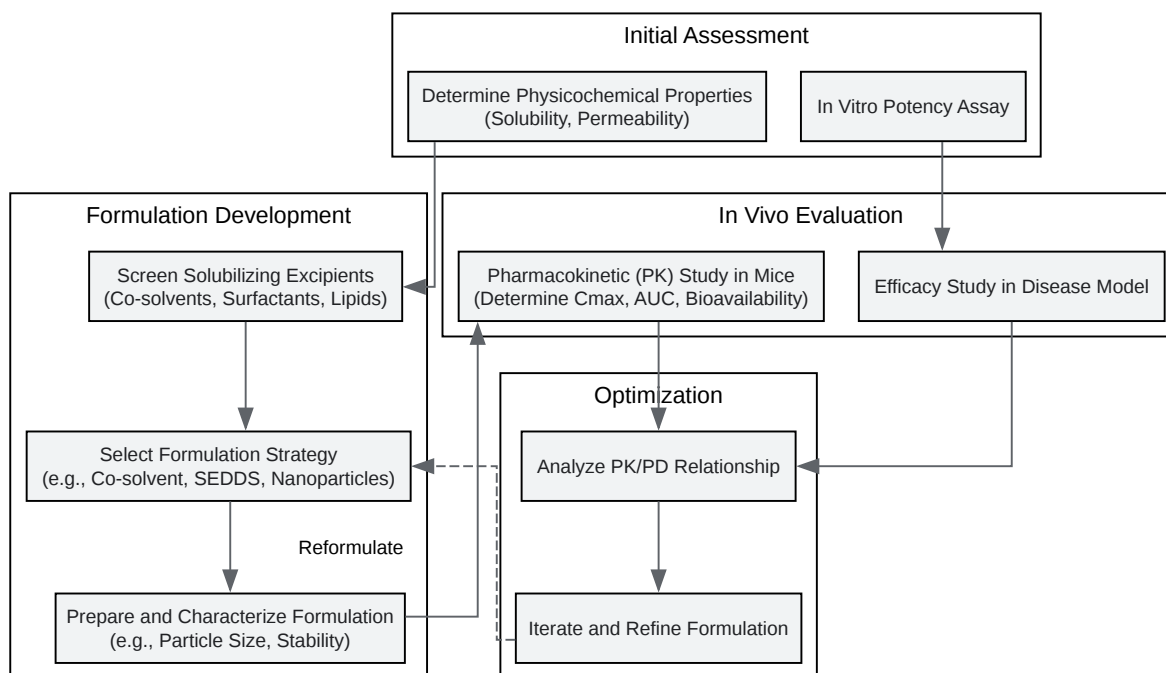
Initial Assessment

Determine Physicochemical Properties (Solubility, Permeability)

In Vitro Potency Assay

Formulation Development

Screen Solubilizing Excipients (Co-solvents, Surfactants, Lipids)

Select Formulation Strategy (e.g., Co-solvent, SEDDS, Nanoparticles)

Reformulate

Prepare and Characterize Formulation (e.g., Particle Size, Stability)

In Vivo Evaluation

Pharmacokinetic (PK) Study in Mice (Determine Cmax, AUC, Bioavailability)

Efficacy Study in Disease Model

Optimization

Analyze PK/PD Relationship

Iterate and Refine Formulation